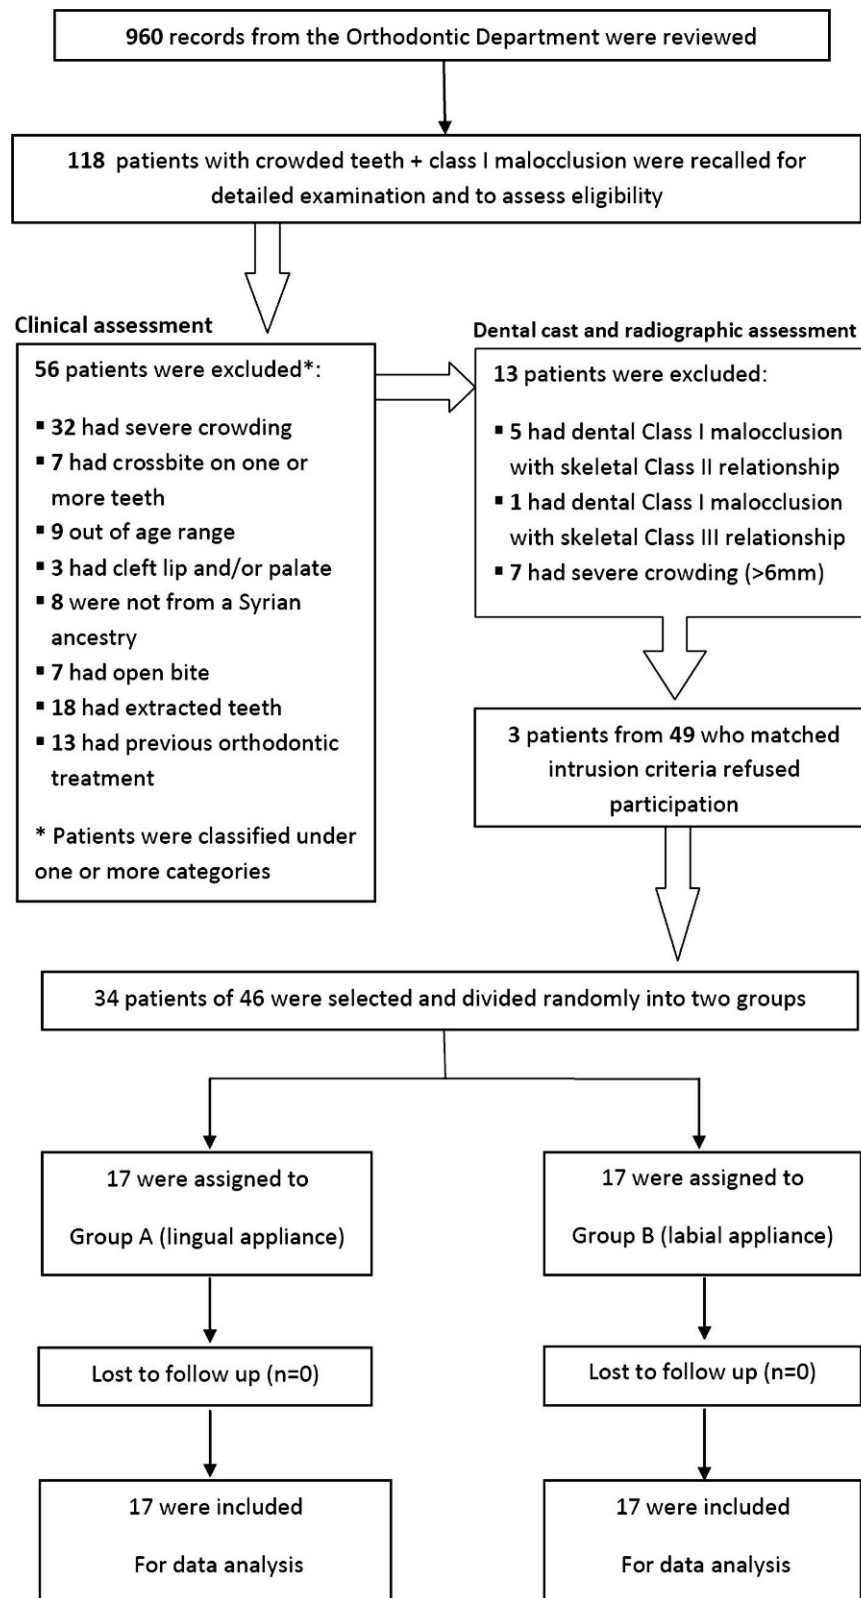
960 records from the Orthodontic Department were reviewed

118 patients with crowded teeth + class I malocclusion were recalled for detailed examination and to assess eligibility

Clinical assessment

56 patients were excluded*:

▪ 32 had severe crowding
▪ 7 had crossbite on one or more teeth
▪ 9 out of age range
▪ 3 had cleft lip and/or palate
▪ 8 were not from a Syrian ancestry
▪ 7 had open bite
▪ 18 had extracted teeth
▪ 13 had previous orthodontic treatment

* Patients were classified under one or more categories

Dental cast and radiographic assessment

13 patients were excluded:

▪ 5 had dental Class I malocclusion with skeletal Class II relationship
▪ 1 had dental Class I malocclusion with skeletal Class III relationship
▪ 7 had severe crowding (>6mm)

3 patients from 49 who matched intrusion criteria refused participation

34 patients of 46 were selected and divided randomly into two groups

17 were assigned to

Group A (lingual appliance)

17 were assigned to

Group B (labial appliance)

Lost to follow up (n=0)

Lost to follow up (n=0)

17 were included

For data analysis

17 were included

For data analysis